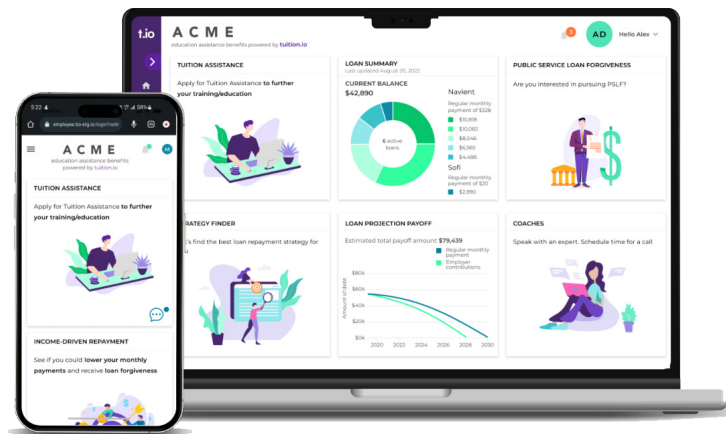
t.io

ACME
education assistance benefits powered by tuition.io

1

AD Hello Alex

TUITION ASSISTANCE
Apply for Tuition Assistance to further your training/education

LOAN SUMMARY
Last updated August 05, 2022
CURRENT BALANCE
$42,890
6 active loans
Navient
Regular monthly payment of $328
$10,836
$10,083
$8,046
$6,565
$4,488
Sofi
Regular monthly payment of $20
$2,890

PUBLIC SERVICE LOAN FORGIVENESS
Are you interested in pursuing PSLF?

STRATEGY FINDER
...t's find the best loan repayment strategy for ...u

LOAN PROJECTION PAYOFF
Estimated total payoff amount $79,439
Regular monthly payment
Employer contributions
$60k
$40k
$20k
$0k
Amount of debt
2020 2022 2024 2026 2028 2030

COACHES
Speak with an expert. Schedule time for a call

5:22
employee.tio-stg.io/login?redir

ACME
education assistance benefits powered by tuition.io

M

TUITION ASSISTANCE
Apply for Tuition Assistance to further your training/education

INCOME-DRIVEN REPAYMENT
See if you could lower your monthly payments and receive loan forgiveness